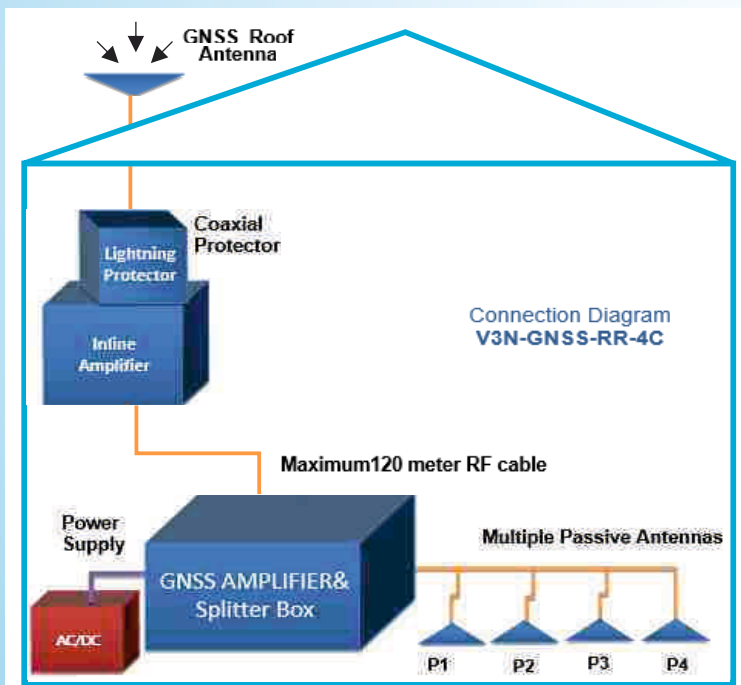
GNSS Roof Antenna

Coaxial Protector

Lightning Protector

Inline Amplifier

Connection Diagram
V3N-GNSS-RR-4C

Maximum120 meter RF cable

Power Supply

GNSS AMPLIFIER& Splitter Box

Multiple Passive Antennas

AC/DC

P1

P2

P3

P4